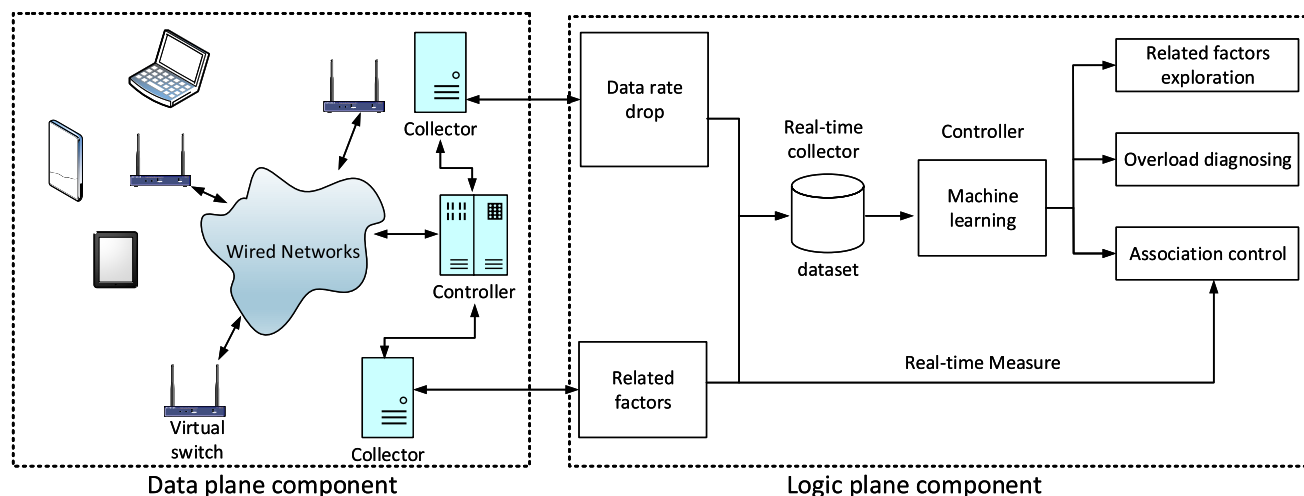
Collector

Wired Networks

Controller

Virtual switch

Collector

Data plane component

Data rate drop

Real-time collector

dataset

Controller

Machine learning

Related factors exploration

Overload diagnosing

Association control

Real-time Measure

Related factors

Logic plane component